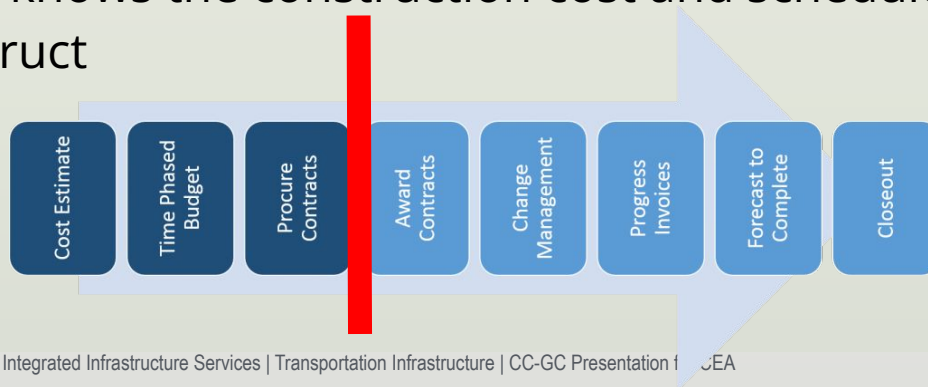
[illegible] knows the construction cost and schedule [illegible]
ruct

Cost Estimate

Time Phased Budget

Procure Contracts

Award Contracts

Change Management

Progress Invoices

Forecast to Complete

Closeout

Integrated Infrastructure Services | Transportation Infrastructure | CC-GC Presentation f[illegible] CEA